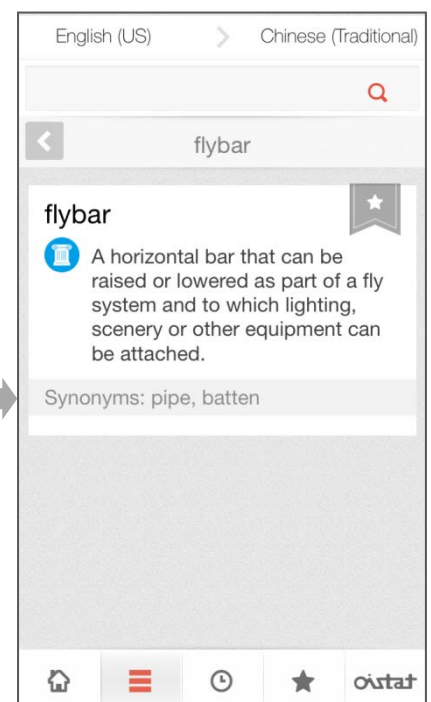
English (US) > Chinese (Traditional)

flybar

flybar

A horizontal bar that can be raised or lowered as part of a fly system and to which lighting, scenery or other equipment can be attached.

Synonyms: pipe, batten

oistat